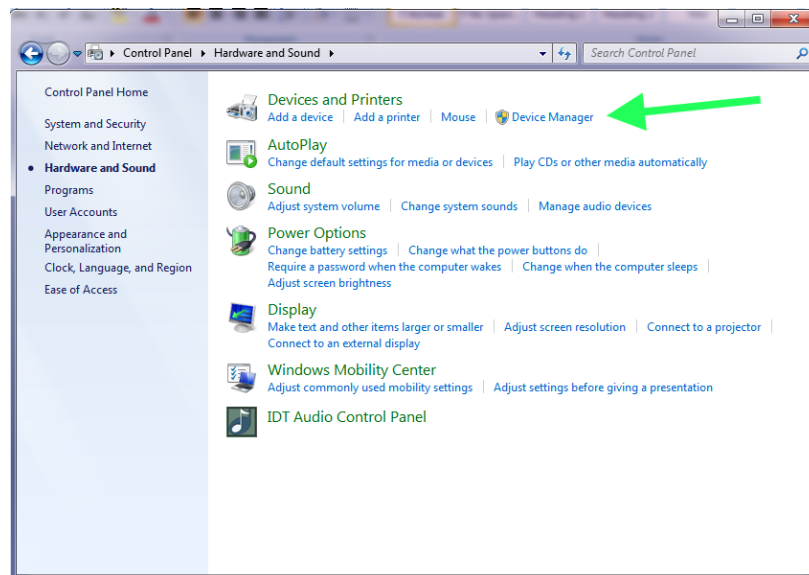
Control Panel ▸ Hardware and Sound ▸

Search Control Panel

Control Panel Home

System and Security

Network and Internet

Hardware and Sound

Programs

User Accounts

Appearance and Personalization

Clock, Language, and Region

Ease of Access

Devices and Printers
Add a device | Add a printer | Mouse | Device Manager

AutoPlay
Change default settings for media or devices | Play CDs or other media automatically

Sound
Adjust system volume | Change system sounds | Manage audio devices

Power Options
Change battery settings | Change what the power buttons do | Require a password when the computer wakes | Change when the computer sleeps | Adjust screen brightness

Display
Make text and other items larger or smaller | Adjust screen resolution | Connect to a projector | Connect to an external display

Windows Mobility Center
Adjust commonly used mobility settings | Adjust settings before giving a presentation

IDT Audio Control Panel